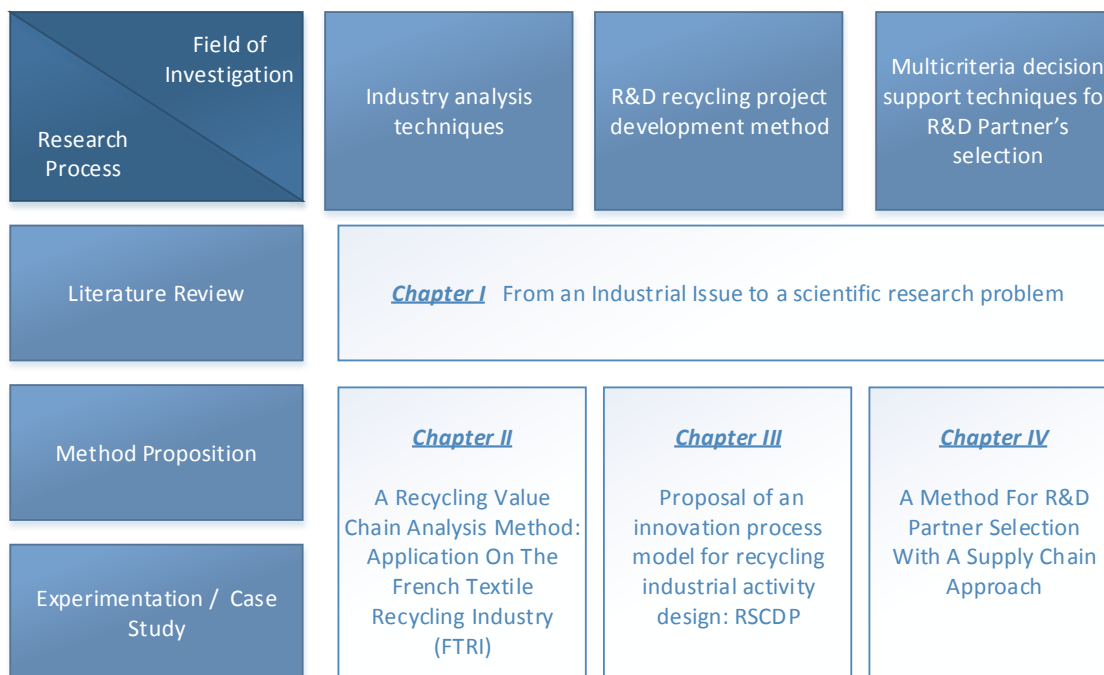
Field of Investigation

Research Process

Industry analysis techniques

R&D recycling project development method

Multicriteria decision support techniques for R&D Partner's selection

Literature Review

Chapter I From an Industrial Issue to a scientific research problem

Method Proposition

Experimentation / Case Study

Chapter II

A Recycling Value Chain Analysis Method: Application On The French Textile Recycling Industry (FTRI)

Chapter III

Proposal of an innovation process model for recycling industrial activity design: RSCDP

Chapter IV

A Method For R&D Partner Selection With A Supply Chain Approach